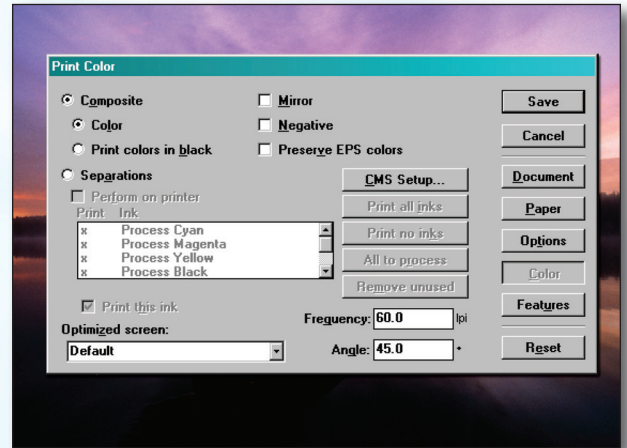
Print Color

Composite
Color
Print colors in black
Separations
Perform on printer
Print Ink
x Process Cyan
x Process Magenta
x Process Yellow
x Process Black
Print this ink
Optimized screen:
Default

Mirror
Negative
Preserve EPS colors

CMS Setup...
Print all inks
Print no inks
All to process
Remove unused

Frequency: 60.0 lpi
Angle: 45.0 °

Save
Cancel
Document
Paper
Options
Color
Features
Reset